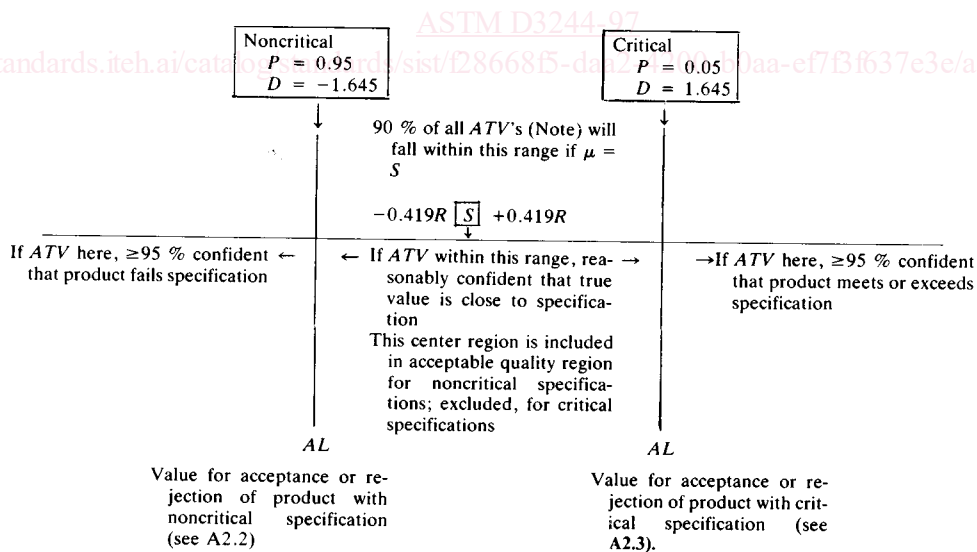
ASTM D3244-97

standards.iteh.ai/catalog/standards/sist/f28668f5-dan2-00-b0aa-ef7f3f637e3e/a

Noncritical
$P = 0.95$
$D = -1.645$

Critical
$P = 0.05$
$D = 1.645$

90 % of all $ATV$'s (Note) will fall within this range if $\mu = S$

$-0.419R$ $S$ $+0.419R$

If $ATV$ here, ≥95 % confident ← that product fails specification

← If $ATV$ within this range, reasonably confident that true value is close to specification →

This center region is included in acceptable quality region for noncritical specifications; excluded, for critical specifications

→If $ATV$ here, ≥95 % confident that product meets or exceeds specification

$AL$

$AL$

Value for acceptance or rejection of product with noncritical specification (see A2.2)

Value for acceptance or rejection of product with critical specification (see A2.3).